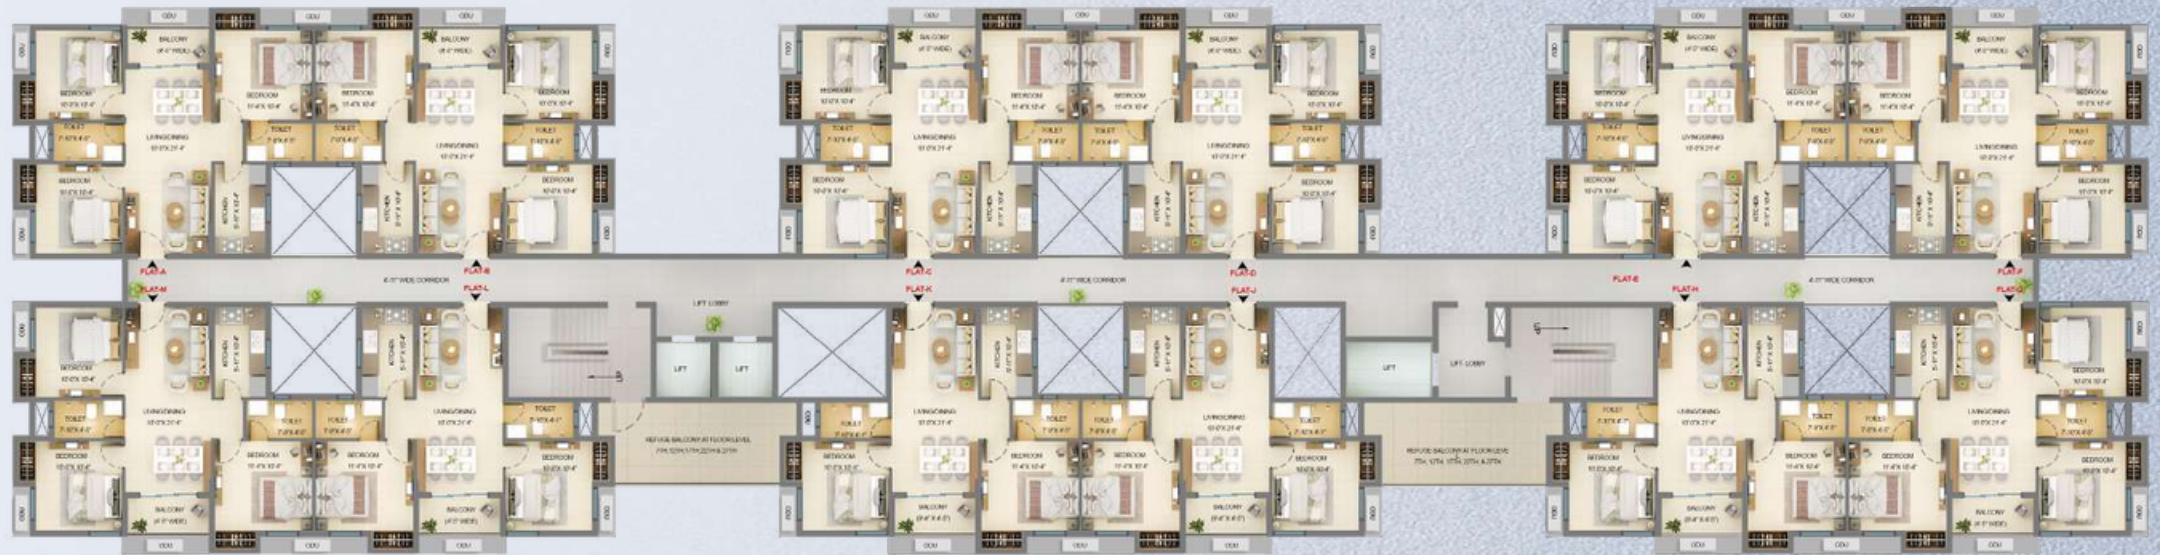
FLAT-A
FLAT-B
FLAT-C
FLAT-D
FLAT-E
FLAT-F
FLAT-G
FLAT-H
FLAT-J
FLAT-K
FLAT-L
FLAT-M

BALCONY
BEDROOM
LIVING/DINING
TOILET
KITCHEN
ODU
WIDE CORRIDOR
LIFT LOBBY
LIFT
LIFT
LIFT
LIFT LOBBY
UP
REFUGE BALCONY AT FLOOR LEVEL
REFUGE BALCONY AT FLOOR LEVEL